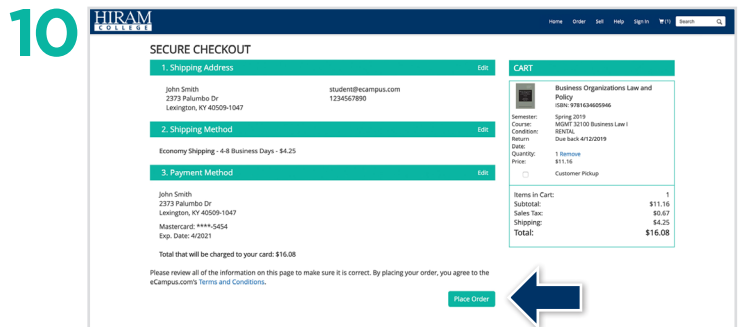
10

HIRAM COLLEGE

Home Order Sell Help Sign In (1) Search

SECURE CHECKOUT

1. Shipping Address Edit

John Smith
2373 Palumbo Dr
Lexington, KY 40509-1047

student@ecampus.com
1234567890

2. Shipping Method Edit

Economy Shipping - 4-8 Business Days - $4.25

3. Payment Method Edit

John Smith
2373 Palumbo Dr
Lexington, KY 40509-1047

Mastercard: ****-5454
Exp. Date: 4/2021

Total that will be charged to your card: $16.08

Please review all of the information on this page to make sure it is correct. By placing your order, you agree to the eCampus.com's Terms and Conditions.

Place Order

CART

Business Organizations Law and Policy
ISBN: 9781634605946

| | |
|---|---|
| Semester: | Spring 2019 |
| Course: | MGMT 32100 Business Law I |
| Condition: | RENTAL |
| Return Date: | Due back 4/12/2019 |
| Quantity: | 1 Remove |
| Price: | $11.16 |

Customer Pickup

| | |
|---|---|
| Items in Cart: | 1 |
| Subtotal: | $11.16 |
| Sales Tax: | $0.67 |
| Shipping: | $4.25 |
| Total: | $16.08 |